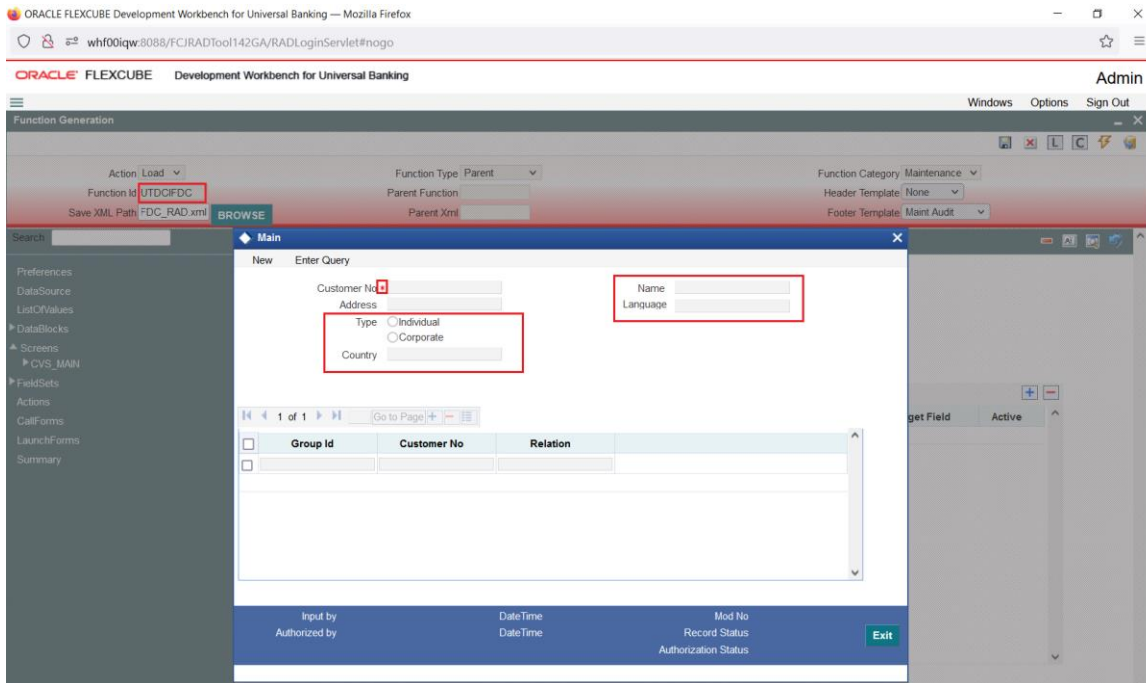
ORACLE FLEXCUBE Development Workbench for Universal Banking — Mozilla Firefox

whf00iqw:8088/FCJRADTool142GA/RADLoginServlet#nogo

ORACLE FLEXCUBE Development Workbench for Universal Banking

Admin

Windows Options Sign Out

Function Generation

Action Load
Function Id UTDCIFDC
Save XML Path FDC_RAD.xml BROWSE

Function Type Parent
Parent Function
Parent Xml

Function Category Maintenance
Header Template None
Footer Template Maint Audit

Search

Preferences
DataSource
ListOfValues
DataBlocks
Screens
CVS_MAIN
FieldSets
Actions
CallForms
LaunchForms
Summary

Main

New Enter Query

Customer No *
Address
Type Individual
Corporate
Country

Name
Language

1 of 1 Go to Page

| Group Id | Customer No | Relation |
|---|---|---|
| | | |

get Field Active

Input by
Authorized by

DateTime
DateTime

Mod No
Record Status
Authorization Status

Exit